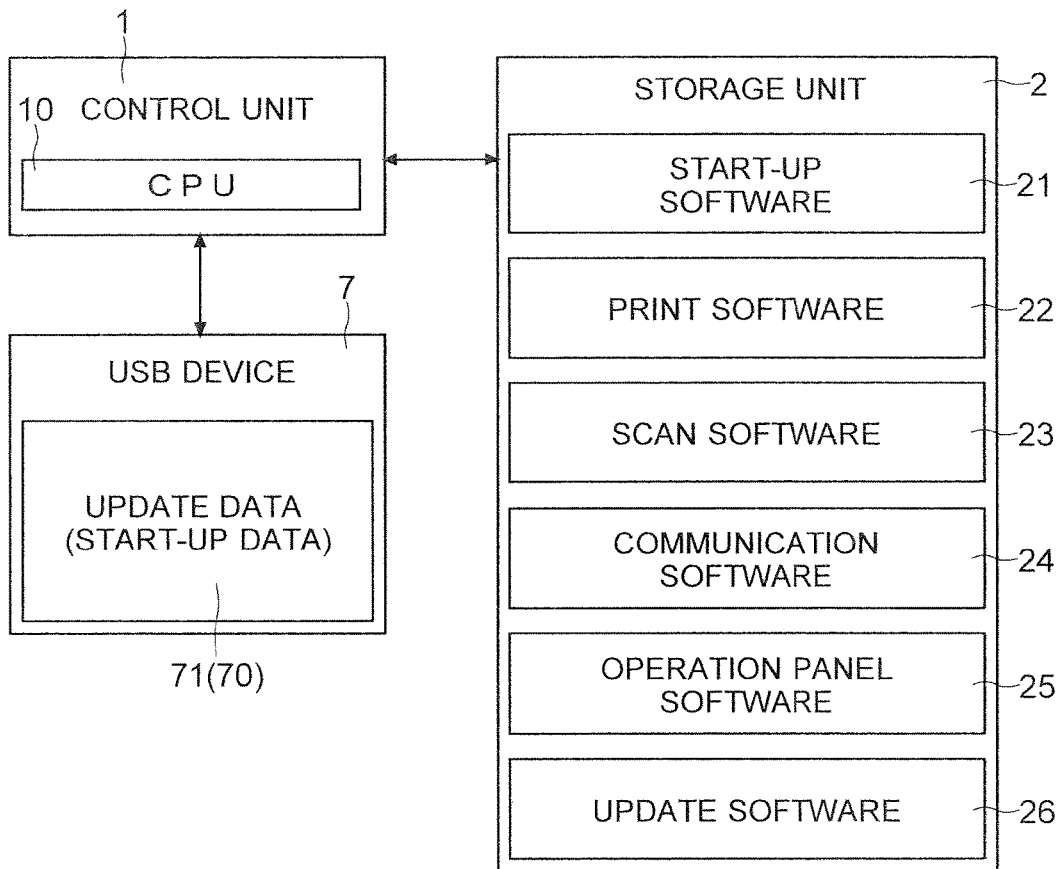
1
10 CONTROL UNIT
CPU

7
USB DEVICE
UPDATE DATA (START-UP DATA)
71(70)

STORAGE UNIT 2
START-UP SOFTWARE 21
PRINT SOFTWARE 22
SCAN SOFTWARE 23
COMMUNICATION SOFTWARE 24
OPERATION PANEL SOFTWARE 25
UPDATE SOFTWARE 26